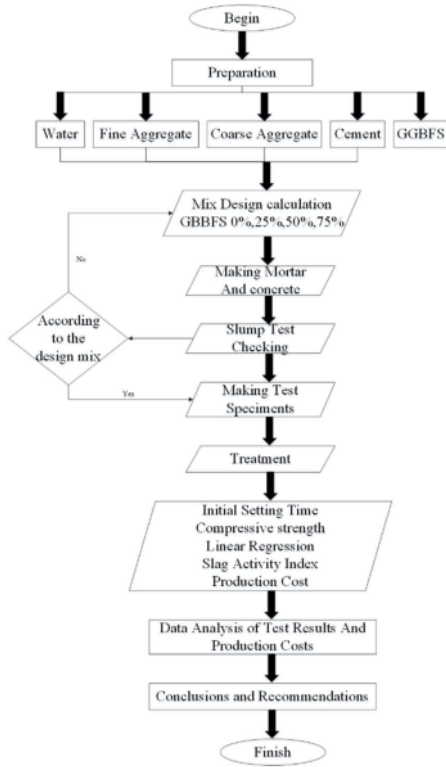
Begin

Preparation

Water

Fine Aggregate

Coarse Aggregate

Cement

GGBFS

Mix Design calculation
GBBFS 0%,25%,50%,75%

No

Making Mortar
And concrete

According to the design mix

Slump Test
Checking

Yes

Making Test
Speciments

Treatment

Initial Setting Time
Compressive strength
Linear Regression
Slag Activity Index
Production Cost

Data Analysis of Test Results And
Production Costs

Conclusions and Recommendations

Finish